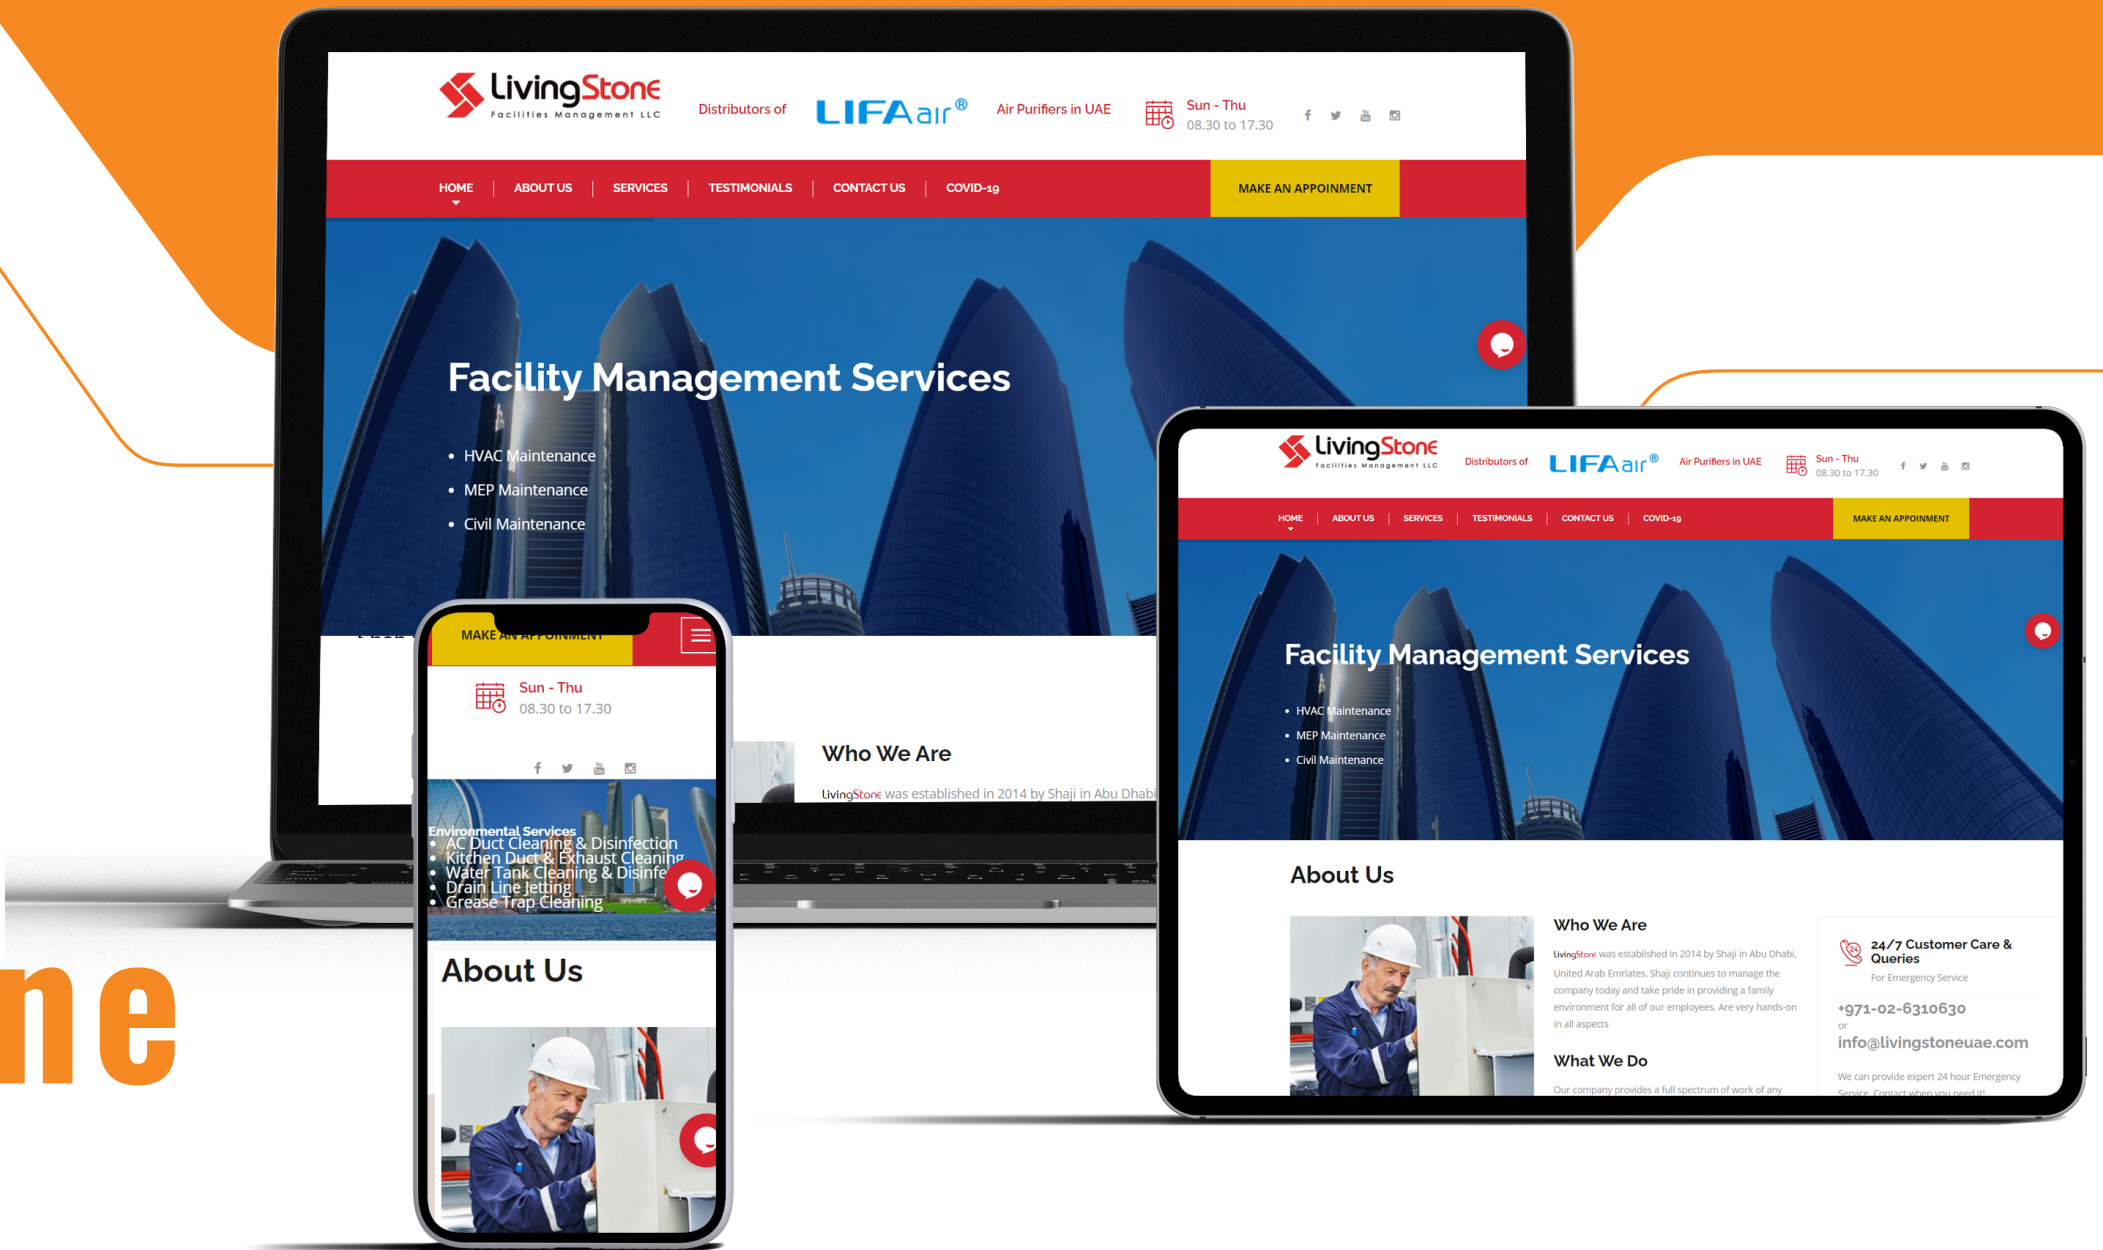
LivingStone
Facilities Management LLC

Distributors of LIFAair® Air Purifiers in UAE

Sun - Thu
08.30 to 17.30

HOME | ABOUT US | SERVICES | TESTIMONIALS | CONTACT US | COVID-19

MAKE AN APPOINMENT

Facility Management Services

- HVAC Maintenance
- MEP Maintenance
- Civil Maintenance

Who We Are

LivingStone was established in 2014 by Shaji in Abu Dhabi

MAKE AN APPOINMENT

Sun - Thu
08.30 to 17.30

Environmental Services
- AC Duct Cleaning & Disinfection
- Kitchen Duct & Exhaust Cleaning
- Water Tank Cleaning & Disinfe
- Drain Line Jetting
- Grease Trap Cleaning

About Us

LivingStone
Facilities Management LLC

Distributors of LIFAair® Air Purifiers in UAE

Sun - Thu
08.30 to 17.30

HOME | ABOUT US | SERVICES | TESTIMONIALS | CONTACT US | COVID-19

MAKE AN APPOINMENT

Facility Management Services

- HVAC Maintenance
- MEP Maintenance
- Civil Maintenance

About Us

Who We Are

LivingStone was established in 2014 by Shaji in Abu Dhabi, United Arab Emriates. Shaji continues to manage the company today and take pride in providing a family environment for all of our employees. Are very hands-on in all aspects

What We Do

Our company provides a full spectrum of work of any

24/7 Customer Care & Queries
For Emergency Service

+971-02-6310630
or
info@livingstoneuae.com

We can provide expert 24 hour Emergency Service. Contact when you need it!

ne